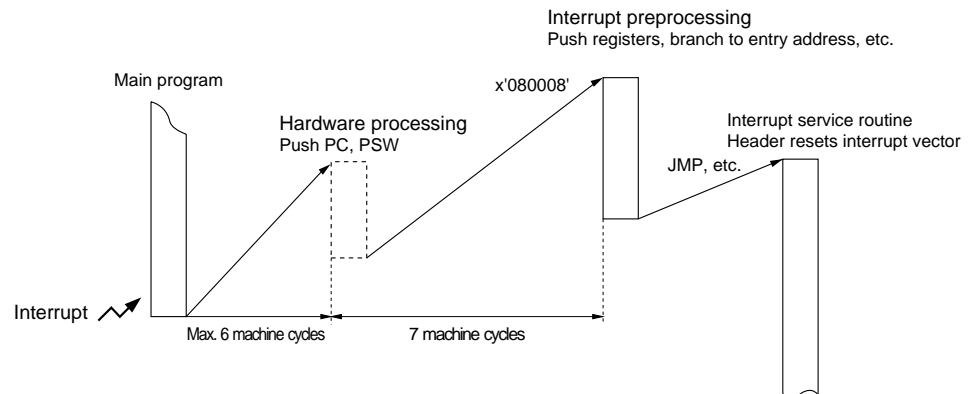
Interrupt preprocessing
Push registers, branch to entry address, etc.

Main program

x'080008'

Hardware processing
Push PC, PSW

Interrupt service routine
Header resets interrupt vector

JMP, etc.

Interrupt

Max. 6 machine cycles

7 machine cycles